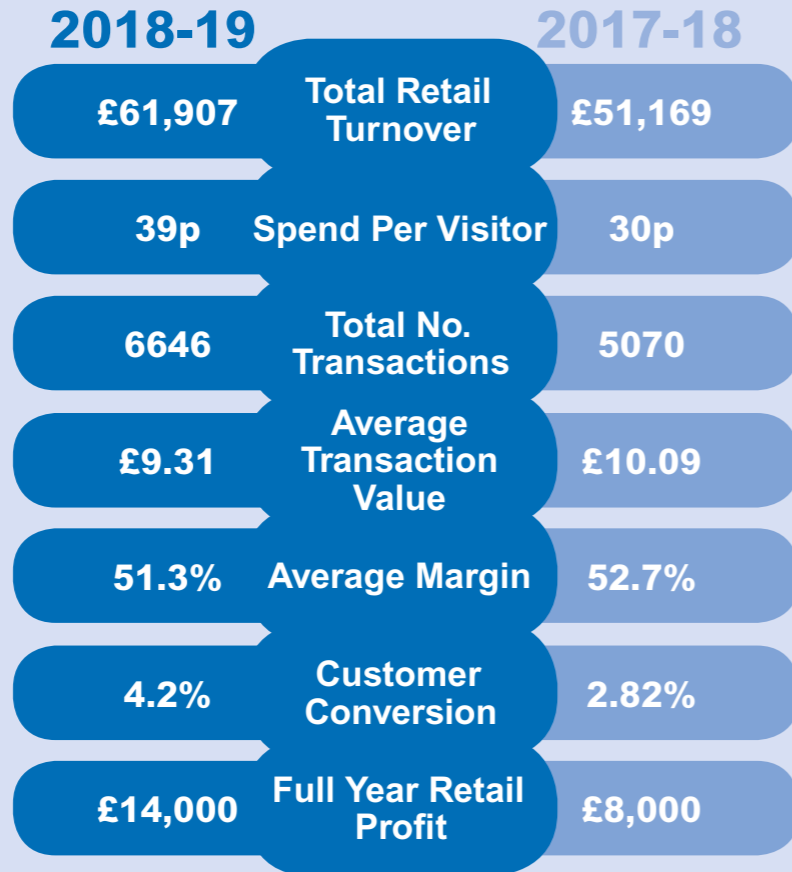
| 2018-19 | | 2017-18 |
|---|---|---|
| £61,907 | Total Retail Turnover | £51,169 |
| 39p | Spend Per Visitor | 30p |
| 6646 | Total No. Transactions | 5070 |
| £9.31 | Average Transaction Value | £10.09 |
| 51.3% | Average Margin | 52.7% |
| 4.2% | Customer Conversion | 2.82% |
| £14,000 | Full Year Retail Profit | £8,000 |